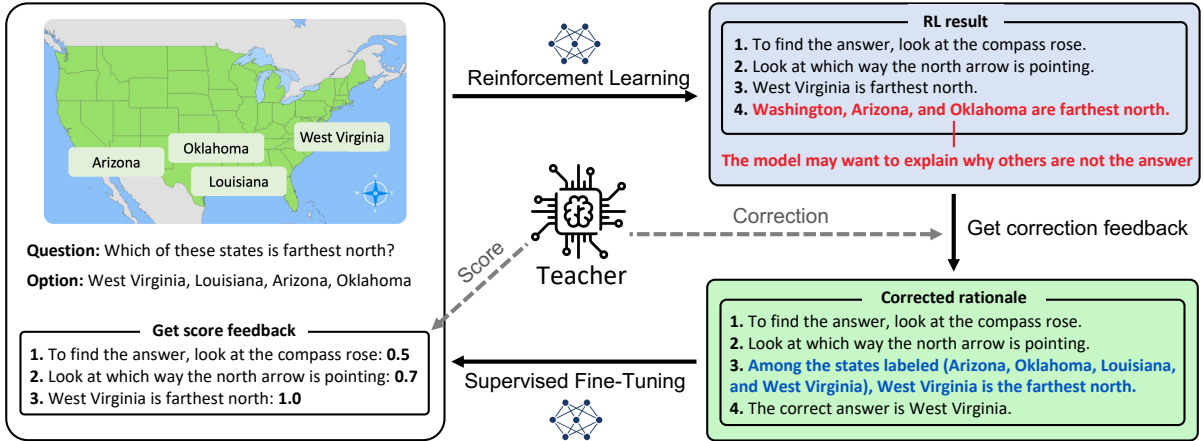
Arizona

Oklahoma

West Virginia

Louisiana

**Question:** Which of these states is farthest north?

**Option:** West Virginia, Louisiana, Arizona, Oklahoma

**Get score feedback**

**1.** To find the answer, look at the compass rose: **0.5**
**2.** Look at which way the north arrow is pointing: **0.7**
**3.** West Virginia is farthest north: **1.0**

Reinforcement Learning

Teacher

Score

Correction

Supervised Fine-Tuning

**RL result**

**1.** To find the answer, look at the compass rose.
**2.** Look at which way the north arrow is pointing.
**3.** West Virginia is farthest north.
**4. Washington, Arizona, and Oklahoma are farthest north.**

**The model may want to explain why others are not the answer**

Get correction feedback

**Corrected rationale**

**1.** To find the answer, look at the compass rose.
**2.** Look at which way the north arrow is pointing.
**3. Among the states labeled (Arizona, Oklahoma, Louisiana, and West Virginia), West Virginia is the farthest north.**
**4.** The correct answer is West Virginia.